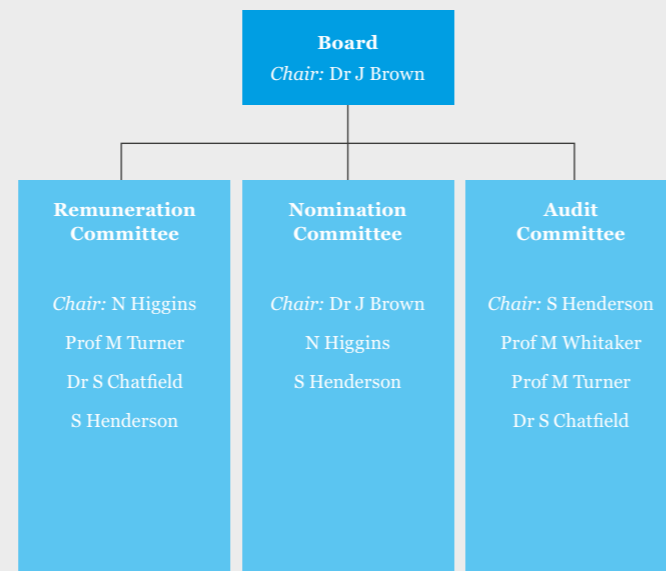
Board
Chair: Dr J Brown

Remuneration Committee

Chair: N Higgins
Prof M Turner
Dr S Chatfield
S Henderson

Nomination Committee

Chair: Dr J Brown
N Higgins
S Henderson

Audit Committee

Chair: S Henderson
Prof M Whitaker
Prof M Turner
Dr S Chatfield